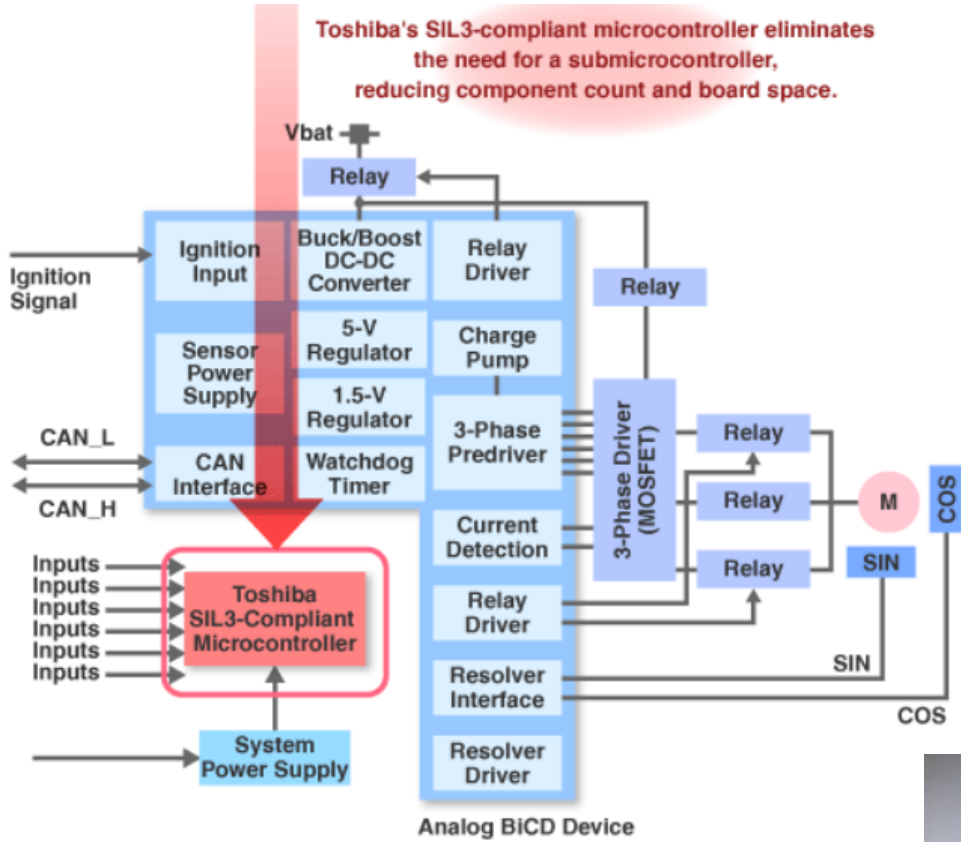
Toshiba's SIL3-compliant microcontroller eliminates the need for a submicrocontroller, reducing component count and board space.

Vbat

Relay

Ignition Signal

Ignition Input

Buck/Boost DC-DC Converter

Relay Driver

Relay

5-V Regulator

Sensor Power Supply

Charge Pump

1.5-V Regulator

CAN_L

3-Phase Predriver

CAN Interface

Watchdog Timer

3-Phase Driver (MOSFET)

Relay

Relay

M

COS

CAN_H

Current Detection

Relay

SIN

Inputs
Inputs
Inputs
Inputs
Inputs
Inputs

Toshiba SIL3-Compliant Microcontroller

Relay Driver

SIN

Resolver Interface

COS

System Power Supply

Resolver Driver

Analog BiCD Device